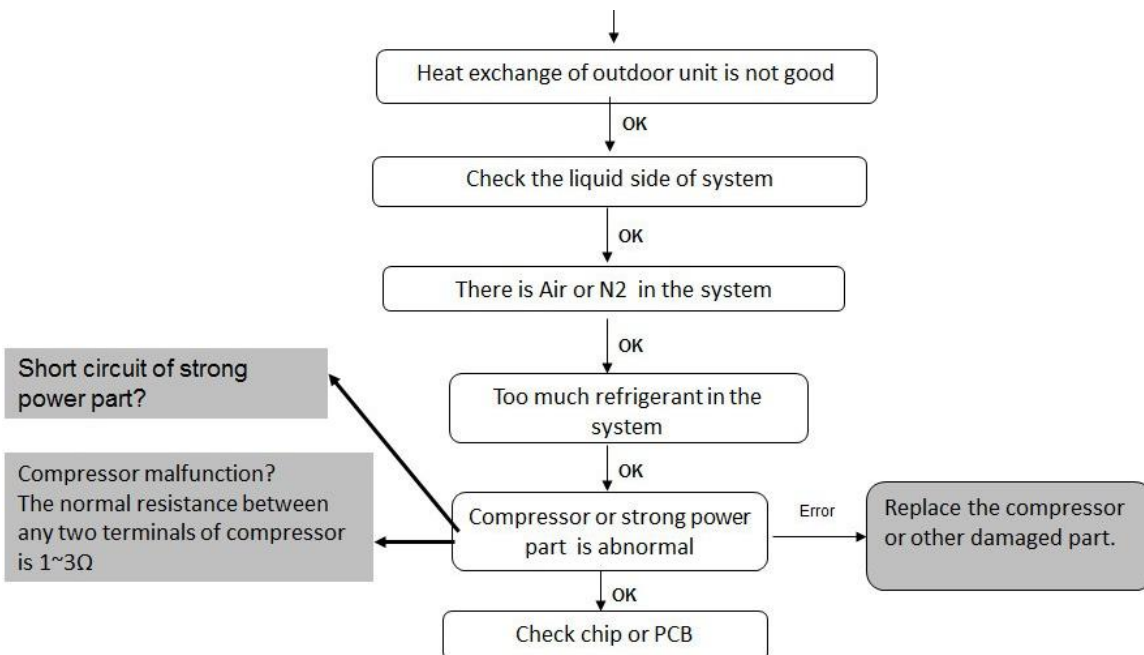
Heat exchange of outdoor unit is not good

OK

Check the liquid side of system

OK

There is Air or N2 in the system

OK

Short circuit of strong power part?

Too much refrigerant in the system

OK

Compressor malfunction? The normal resistance between any two terminals of compressor is 1~3Ω

Compressor or strong power part is abnormal

Error

Replace the compressor or other damaged part.

OK

Check chip or PCB